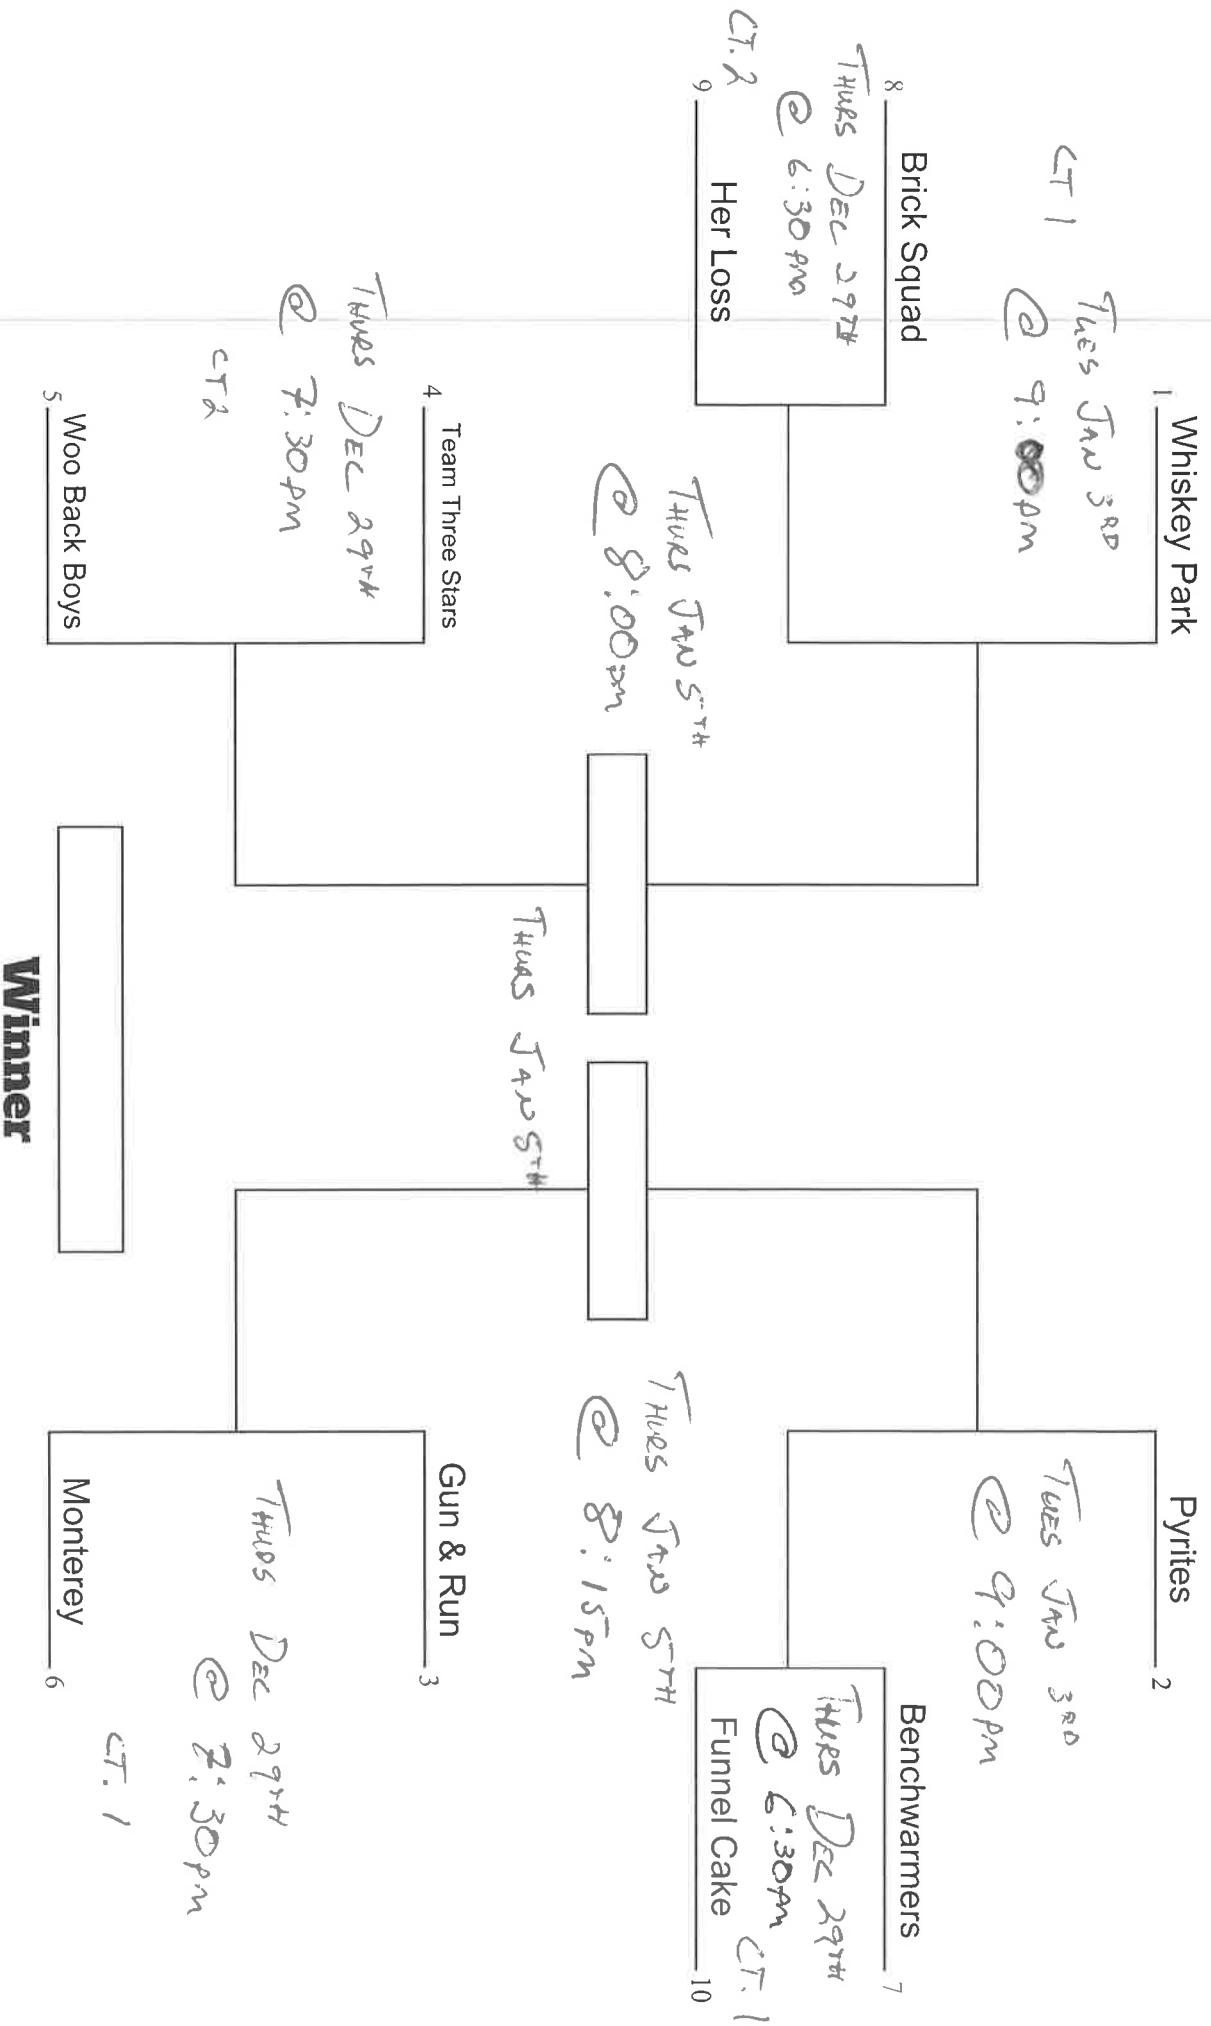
1 Whiskey Park
CT 1
TUES JAN 3RD
@ 9:00PM

8 Brick Squad
9 Her Loss
THURS DEC 29TH
@ 6:30PM
CT. 2

THURS JAN 5TH
@ 8:00PM

4 Team Three Stars
5 Woo Back Boys
THURS DEC 29TH
@ 7:30PM
CT 2

THURS JAN 5TH

Winner

2 Pyrites
TUES JAN 3RD
@ 9:00PM

7 Benchwarmers
10 Funnel Cake
THURS DEC 29TH
@ 6:30PM
CT. 1

THURS JAN 5TH
@ 8:15PM

3 Gun & Run
6 Monterey
THURS DEC 29TH
@ 7:30PM
CT. 1